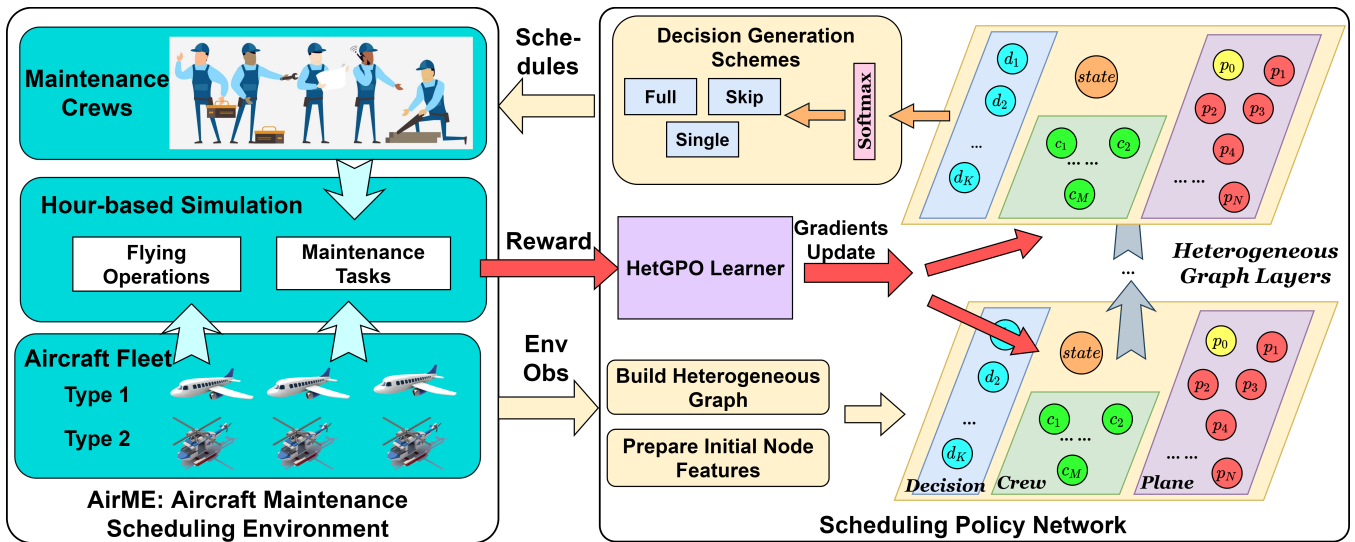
Maintenance Crews

Hour-based Simulation

Flying Operations

Maintenance Tasks

Aircraft Fleet

Type 1

Type 2

AirME: Aircraft Maintenance Scheduling Environment

Schedules

Reward

Env Obs

Decision Generation Schemes

Full

Skip

Single

Softmax

$d_1$

$d_2$

...

$d_K$

$state$

$c_1$

$c_2$

... ...

$c_M$

$p_0$

$p_1$

$p_2$

$p_3$

$p_4$

... ...

$p_N$

HetGPO Learner

Gradients Update

Heterogeneous Graph Layers

...

Build Heterogeneous Graph

Prepare Initial Node Features

$d_1$

$d_2$

...

$d_K$

$state$

$c_1$

$c_2$

... ...

$c_M$

$p_0$

$p_1$

$p_2$

$p_3$

$p_4$

... ...

$p_N$

Decision

Crew

Plane

Scheduling Policy Network